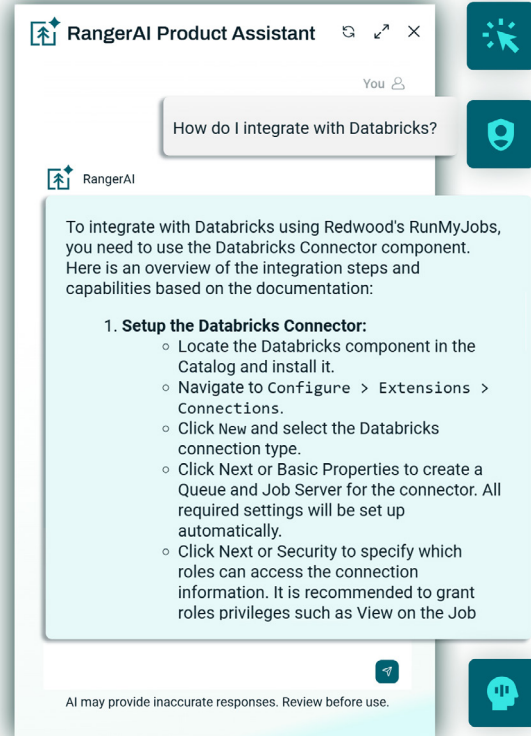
RangerAI Product Assistant

You

How do I integrate with Databricks?

RangerAI

To integrate with Databricks using Redwood's RunMyJobs, you need to use the Databricks Connector component. Here is an overview of the integration steps and capabilities based on the documentation:

1. **Setup the Databricks Connector:**
   - Locate the Databricks component in the Catalog and install it.
   - Navigate to `Configure > Extensions > Connections`.
   - Click New and select the Databricks connection type.
   - Click Next or Basic Properties to create a Queue and Job Server for the connector. All required settings will be set up automatically.
   - Click Next or Security to specify which roles can access the connection information. It is recommended to grant roles privileges such as View on the Job

AI may provide inaccurate responses. Review before use.